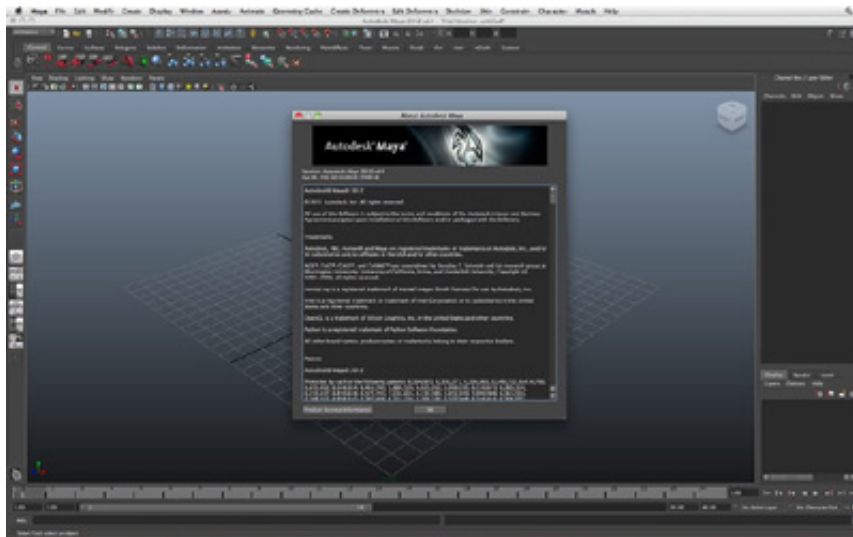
Maya File Edit Modify Create Display Window Assets Animate Geometry Cache Create Deformers Edit Deformers Skeleton Skin Constrain Character Muscle Help

About Autodesk Maya

Autodesk® Maya®

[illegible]

Autodesk Maya® 2013

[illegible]

Trademarks

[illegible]

OpenGL is a trademark of Silicon Graphics, Inc. in the United States and other countries.

Python is a registered trademark of Python Software Foundation.

All other brand names, product names or trademarks belong to their respective holders.

Patents

Autodesk Maya® 2013

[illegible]

Product License Information

OK

Channel Box / Layer Editor

Channels Edit Object Show

Display Render Anim
Layers Options Help